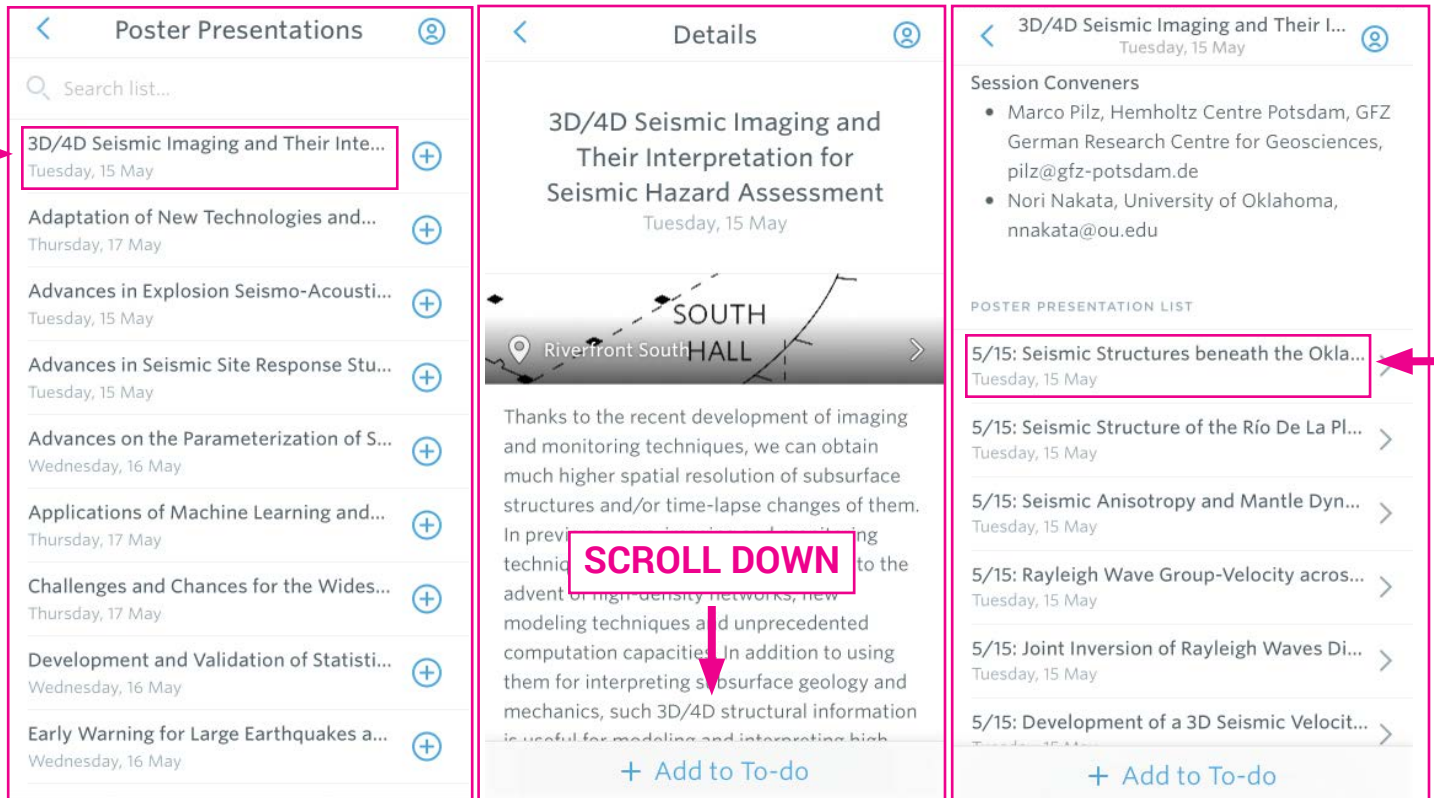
Poster Presentations

Search list...

3D/4D Seismic Imaging and Their Inte...
Tuesday, 15 May

Adaptation of New Technologies and...
Thursday, 17 May

Advances in Explosion Seismo-Acousti...
Tuesday, 15 May

Advances in Seismic Site Response Stu...
Tuesday, 15 May

Advances on the Parameterization of S...
Wednesday, 16 May

Applications of Machine Learning and...
Thursday, 17 May

Challenges and Chances for the Wides...
Thursday, 17 May

Development and Validation of Statisti...
Wednesday, 16 May

Early Warning for Large Earthquakes a...
Wednesday, 16 May

Details

3D/4D Seismic Imaging and Their Interpretation for Seismic Hazard Assessment
Tuesday, 15 May

SOUTH HALL

Riverfront South

Thanks to the recent development of imaging and monitoring techniques, we can obtain much higher spatial resolution of subsurface structures and/or time-lapse changes of them. In previ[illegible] techni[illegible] to the advent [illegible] networks, new modeling techniques a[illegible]d unprecedented computation capacities. In addition to using them for interpreting s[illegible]bsurface geology and mechanics, such 3D/4D structural information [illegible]

SCROLL DOWN

+ Add to To-do

3D/4D Seismic Imaging and Their I...
Tuesday, 15 May

Session Conveners
• Marco Pilz, Hemholtz Centre Potsdam, GFZ German Research Centre for Geosciences, pilz@gfz-potsdam.de
• Nori Nakata, University of Oklahoma, nnakata@ou.edu

POSTER PRESENTATION LIST

5/15: Seismic Structures beneath the Okla...
Tuesday, 15 May

5/15: Seismic Structure of the Río De La Pl...
Tuesday, 15 May

5/15: Seismic Anisotropy and Mantle Dyn...
Tuesday, 15 May

5/15: Rayleigh Wave Group-Velocity acros...
Tuesday, 15 May

5/15: Joint Inversion of Rayleigh Waves Di...
Tuesday, 15 May

5/15: Development of a 3D Seismic Velocit...
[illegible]

+ Add to To-do